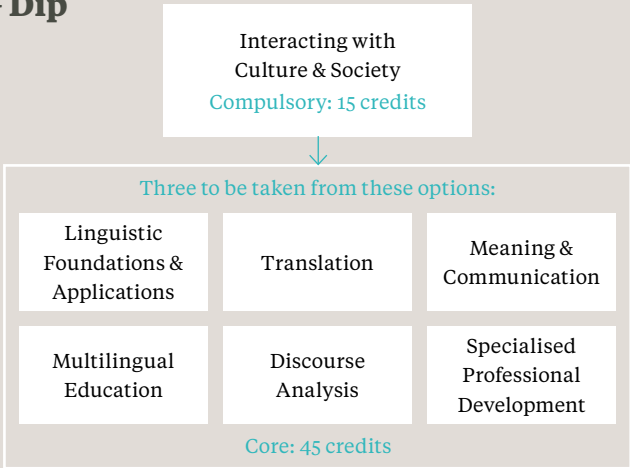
Dip

Interacting with Culture & Society
Compulsory: 15 credits

Three to be taken from these options:

Linguistic Foundations & Applications

Translation

Meaning & Communication

Multilingual Education

Discourse Analysis

Specialised Professional Development

Core: 45 credits